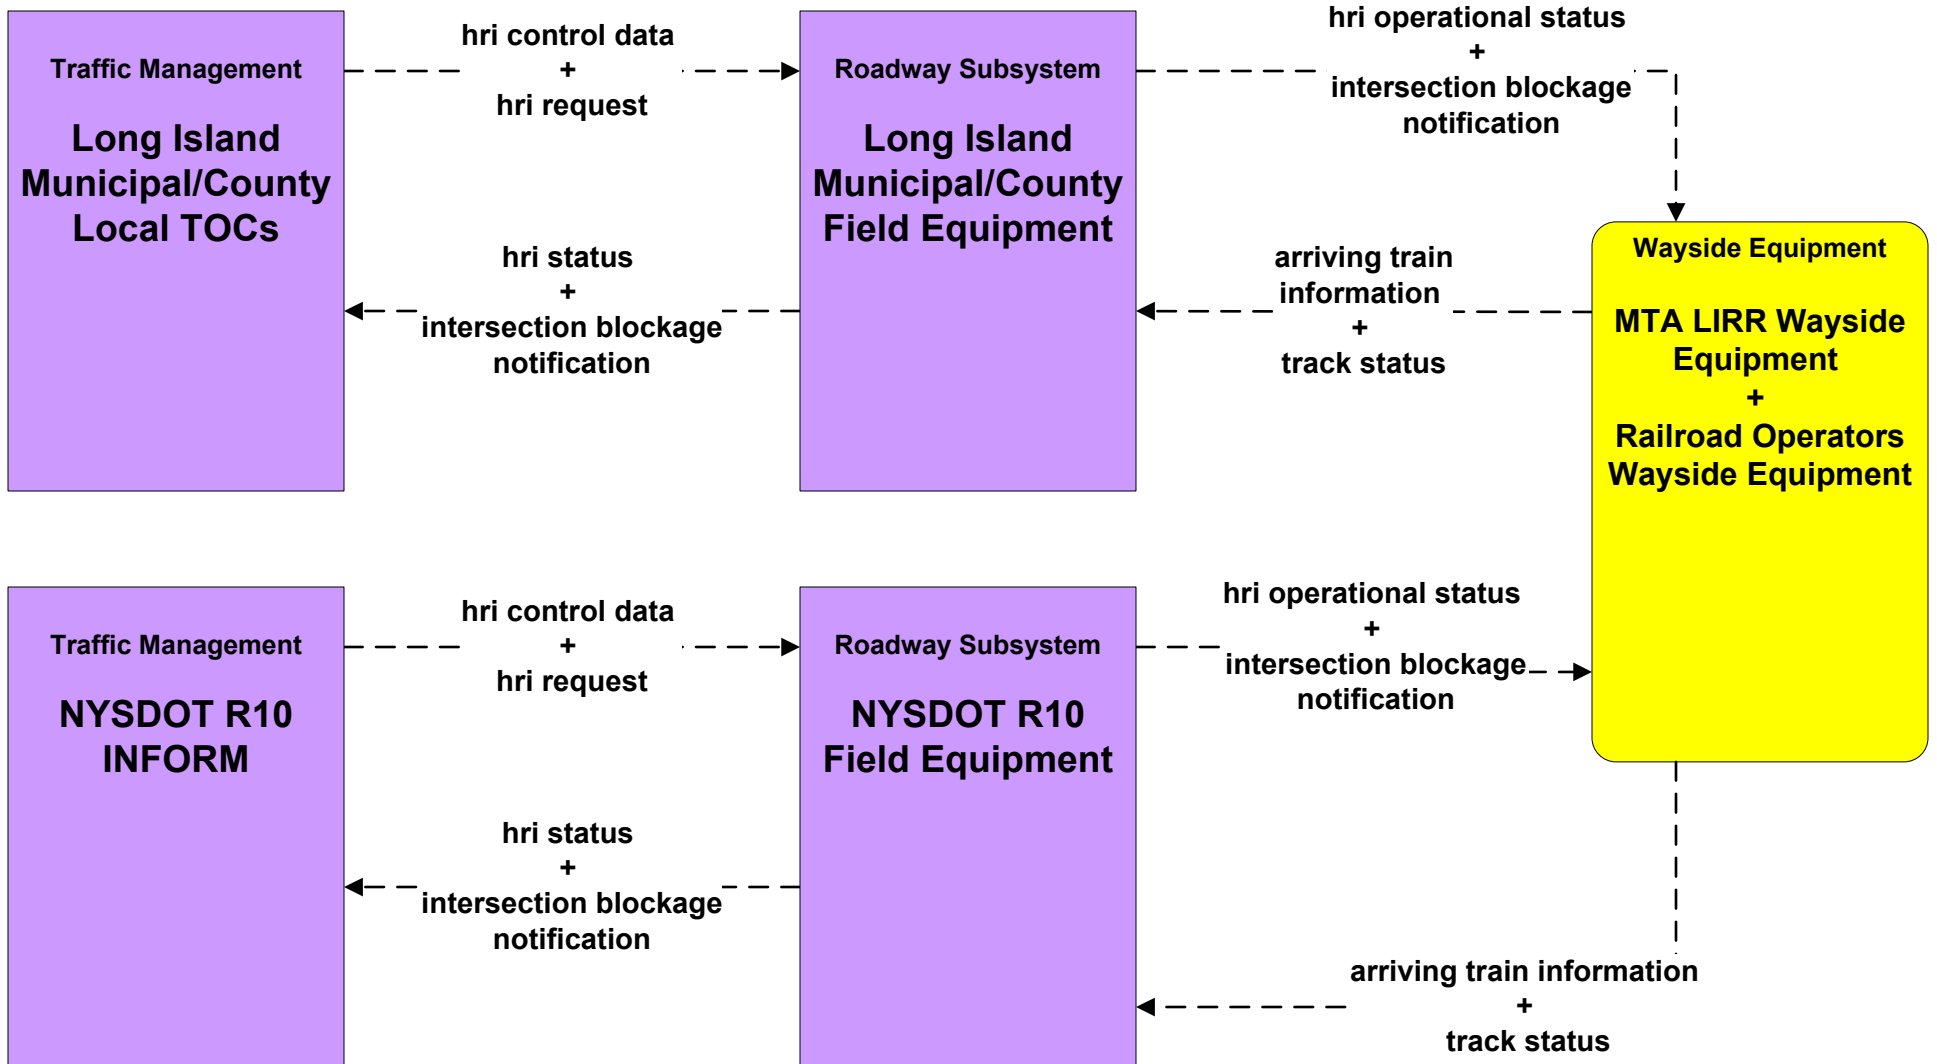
Traffic Management

Long Island Municipal/County Local TOCs

hri control data
+
hri request

Roadway Subsystem

Long Island Municipal/County Field Equipment

hri operational status
+
intersection blockage notification

hri status
+
intersection blockage notification

arriving train information
+
track status

Wayside Equipment

MTA LIRR Wayside Equipment
+
Railroad Operators Wayside Equipment

Traffic Management

NYSDOT R10 INFORM

hri control data
+
hri request

Roadway Subsystem

NYSDOT R10 Field Equipment

hri operational status
+
intersection blockage notification

hri status
+
intersection blockage notification

arriving train information
+
track status